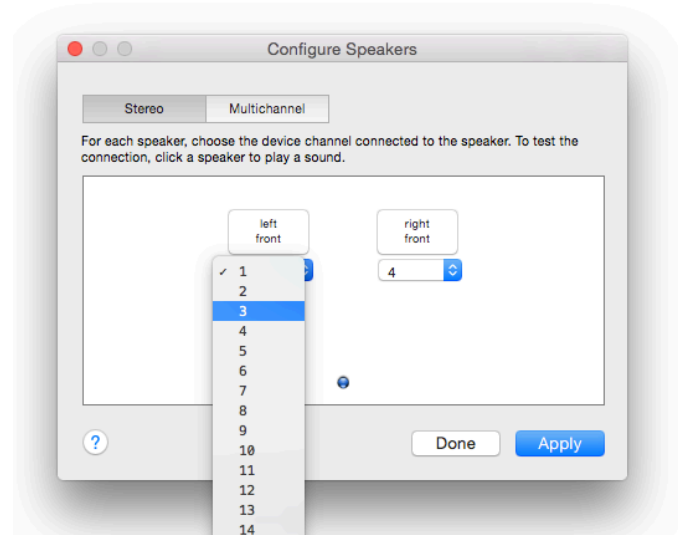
Configure Speakers

Stereo
Multichannel

For each speaker, choose the device channel connected to the speaker. To test the connection, click a speaker to play a sound.

left front

right front

✓ 1
2
3
4
5
6
7
8
9
10
11
12
13
14

4

?

Done

Apply